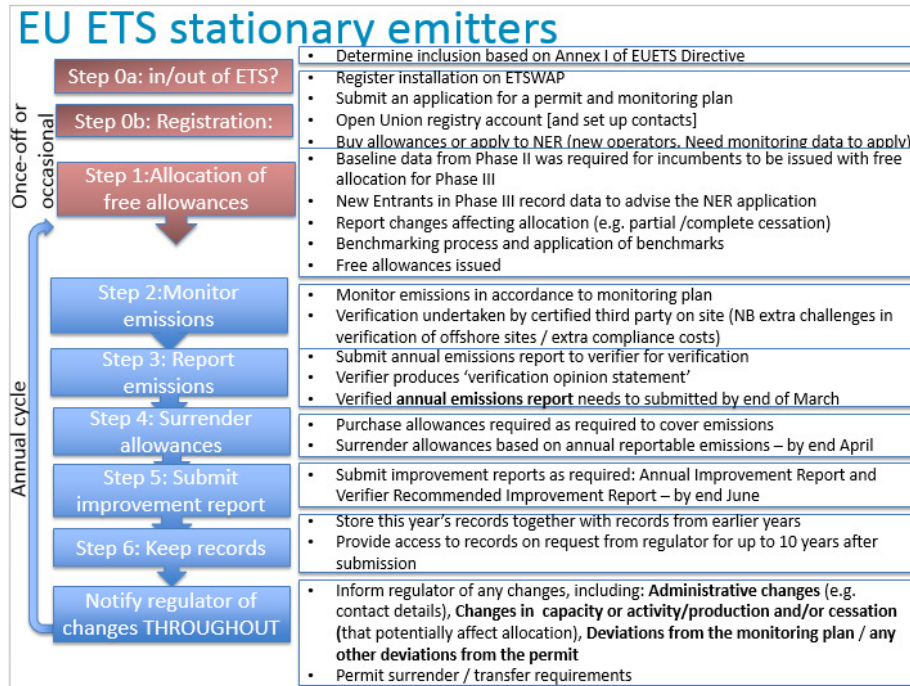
EU ETS stationary emitters

Once-off or occasional

Step 0a: in/out of ETS?

- Determine inclusion based on Annex I of EUETS Directive

Step 0b: Registration:

- Register installation on ETSWAP
- Submit an application for a permit and monitoring plan
- Open Union registry account [and set up contacts]
- Buy allowances or apply to NER (new operators. Need monitoring data to apply)

Step 1:Allocation of free allowances

- Baseline data from Phase II was required for incumbents to be issued with free allocation for Phase III
- New Entrants in Phase III record data to advise the NER application
- Report changes affecting allocation (e.g. partial /complete cessation)
- Benchmarking process and application of benchmarks
- Free allowances issued

Annual cycle

Step 2:Monitor emissions

- Monitor emissions in accordance to monitoring plan
- Verification undertaken by certified third party on site (NB extra challenges in verification of offshore sites / extra compliance costs)

Step 3: Report emissions

- Submit annual emissions report to verifier for verification
- Verifier produces 'verification opinion statement'
- Verified **annual emissions report** needs to submitted by end of March

Step 4: Surrender allowances

- Purchase allowances required as required to cover emissions
- Surrender allowances based on annual reportable emissions – by end April

Step 5: Submit improvement report

- Submit improvement reports as required: Annual Improvement Report and Verifier Recommended Improvement Report – by end June

Step 6: Keep records

- Store this year's records together with records from earlier years
- Provide access to records on request from regulator for up to 10 years after submission

Notify regulator of changes THROUGHOUT

- Inform regulator of any changes, including: **Administrative changes** (e.g. contact details), **Changes in capacity or activity/production and/or cessation (**that potentially affect allocation), **Deviations from the monitoring plan / any other deviations from the permit**
- Permit surrender / transfer requirements